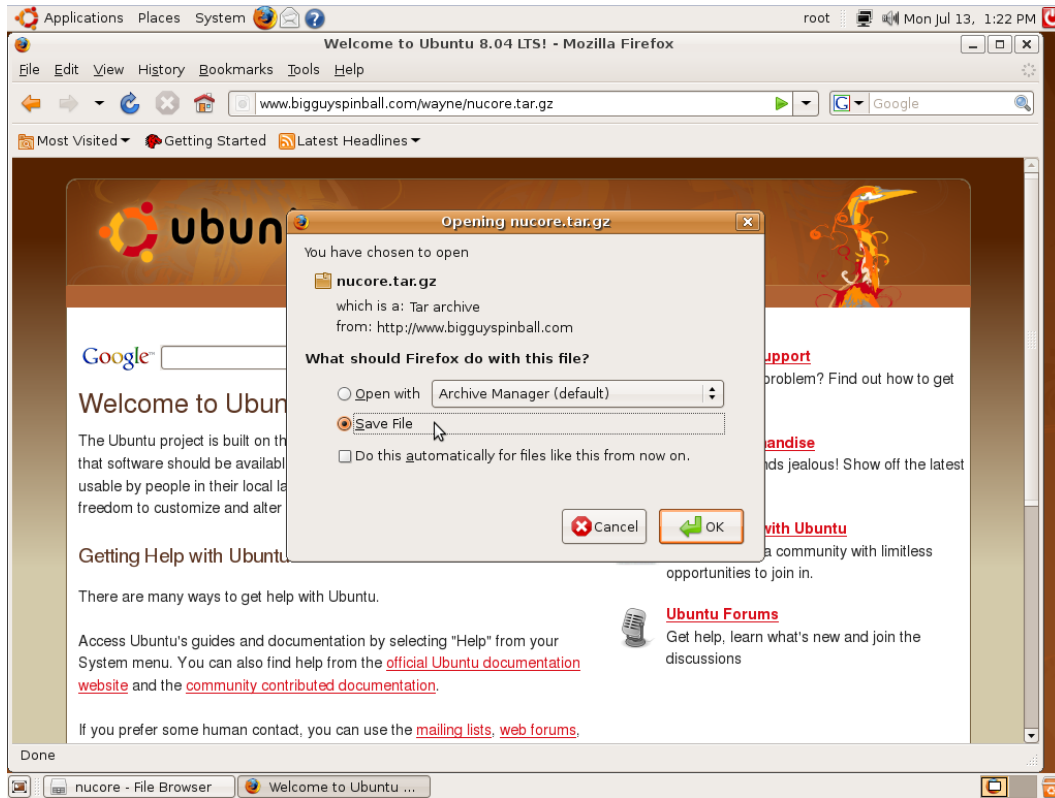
Applications Places System

root Mon Jul 13, 1:22 PM

Welcome to Ubuntu 8.04 LTS! - Mozilla Firefox

File Edit View History Bookmarks Tools Help

www.bigguyspinball.com/wayne/nucore.tar.gz

Google

Most Visited Getting Started Latest Headlines

ubun

Google

Welcome to Ubun

The Ubuntu project is built on th that software should be availabl usable by people in their local la freedom to customize and alter

Getting Help with Ubuntu

There are many ways to get help with Ubuntu.

Access Ubuntu's guides and documentation by selecting "Help" from your System menu. You can also find help from the official Ubuntu documentation website and the community contributed documentation.

If you prefer some human contact, you can use the mailing lists, web forums,

upport
problem? Find out how to get

handise
nds jealous! Show off the latest

with Ubuntu
a community with limitless opportunities to join in.

Ubuntu Forums
Get help, learn what's new and join the discussions

Opening nucore.tar.gz

You have chosen to open

nucore.tar.gz

which is a: Tar archive
from: http://www.bigguyspinball.com

What should Firefox do with this file?

Open with Archive Manager (default)

Save File

Do this automatically for files like this from now on.

Cancel OK

Done

nucore - File Browser Welcome to Ubuntu ...